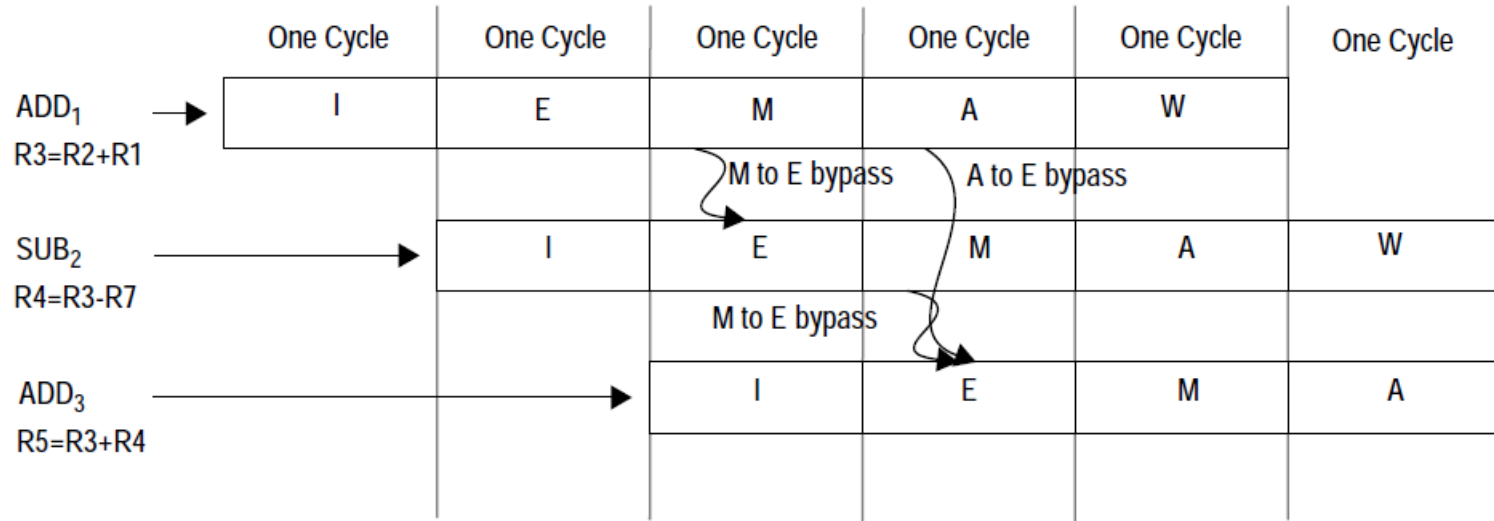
| | One Cycle | One Cycle | One Cycle | One Cycle | One Cycle | One Cycle |
|---|---|---|---|---|---|---|
| $ADD_1$ R3=R2+R1 | I | E | M | A | W | |
| | | | M to E bypass | A to E bypass | | |
| $SUB_2$ R4=R3-R7 | | I | E | M | A | W |
| | | | M to E bypass | | | |
| $ADD_3$ R5=R3+R4 | | | I | E | M | A |